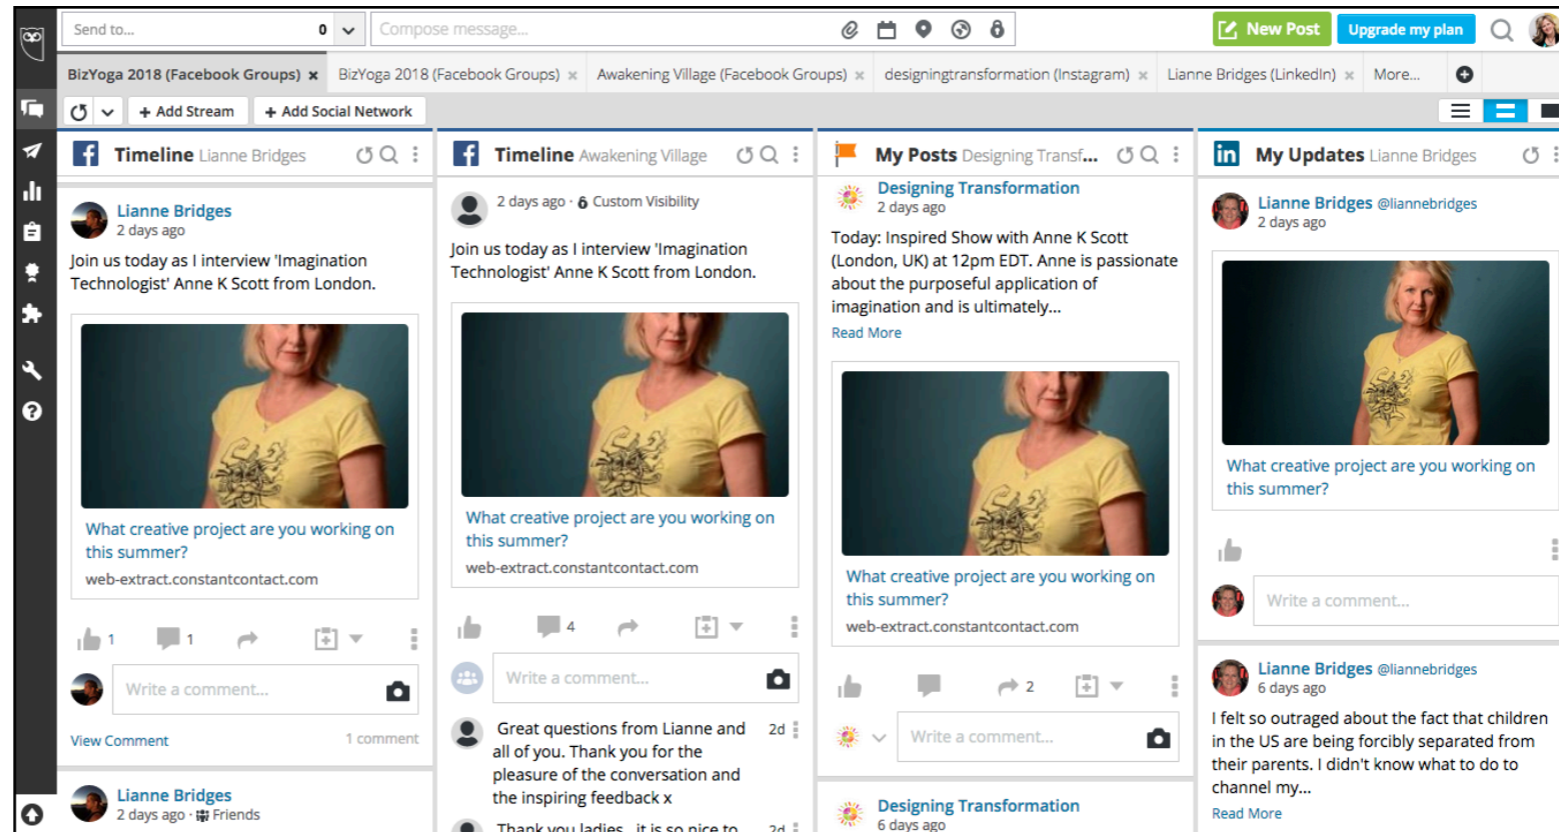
Send to... 0

Compose message...

New Post

Upgrade my plan

BizYoga 2018 (Facebook Groups) ×

BizYoga 2018 (Facebook Groups) ×

Awakening Village (Facebook Groups) ×

designingtransformation (Instagram) ×

Lianne Bridges (LinkedIn) ×

More...

+ Add Stream

+ Add Social Network

Timeline Lianne Bridges

Lianne Bridges
2 days ago

Join us today as I interview 'Imagination Technologist' Anne K Scott from London.

What creative project are you working on this summer?

web-extract.constantcontact.com

1 1

Write a comment...

View Comment 1 comment

Lianne Bridges
2 days ago · Friends

Timeline Awakening Village

2 days ago · Custom Visibility

Join us today as I interview 'Imagination Technologist' Anne K Scott from London.

What creative project are you working on this summer?

web-extract.constantcontact.com

4

Write a comment...

Great questions from Lianne and all of you. Thank you for the pleasure of the conversation and the inspiring feedback x 2d

Thank you ladies...it is so nice to 2d

My Posts Designing Transf...

Designing Transformation
2 days ago

Today: Inspired Show with Anne K Scott (London, UK) at 12pm EDT. Anne is passionate about the purposeful application of imagination and is ultimately...

Read More

What creative project are you working on this summer?

web-extract.constantcontact.com

2

Write a comment...

Designing Transformation
6 days ago

My Updates Lianne Bridges

Lianne Bridges @liannebridges
2 days ago

What creative project are you working on this summer?

Write a comment...

Lianne Bridges @liannebridges
6 days ago

I felt so outraged about the fact that children in the US are being forcibly separated from their parents. I didn't know what to do to channel my...

Read More